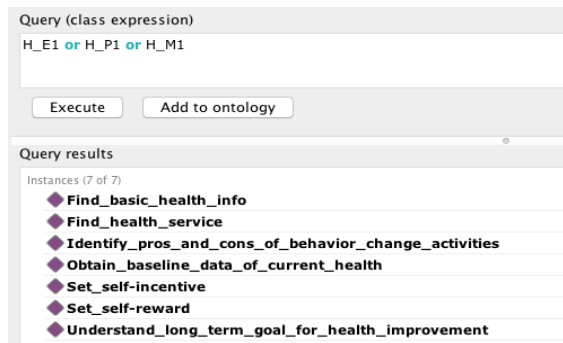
Query (class expression)

H_E1 or H_P1 or H_M1

Execute

Add to ontology

Query results

Instances (7 of 7)

Find_basic_health_info

Find_health_service

Identify_pros_and_cons_of_behavior_change_activities

Obtain_baseline_data_of_current_health

Set_self-incentive

Set_self-reward

Understand_long_term_goal_for_health_improvement